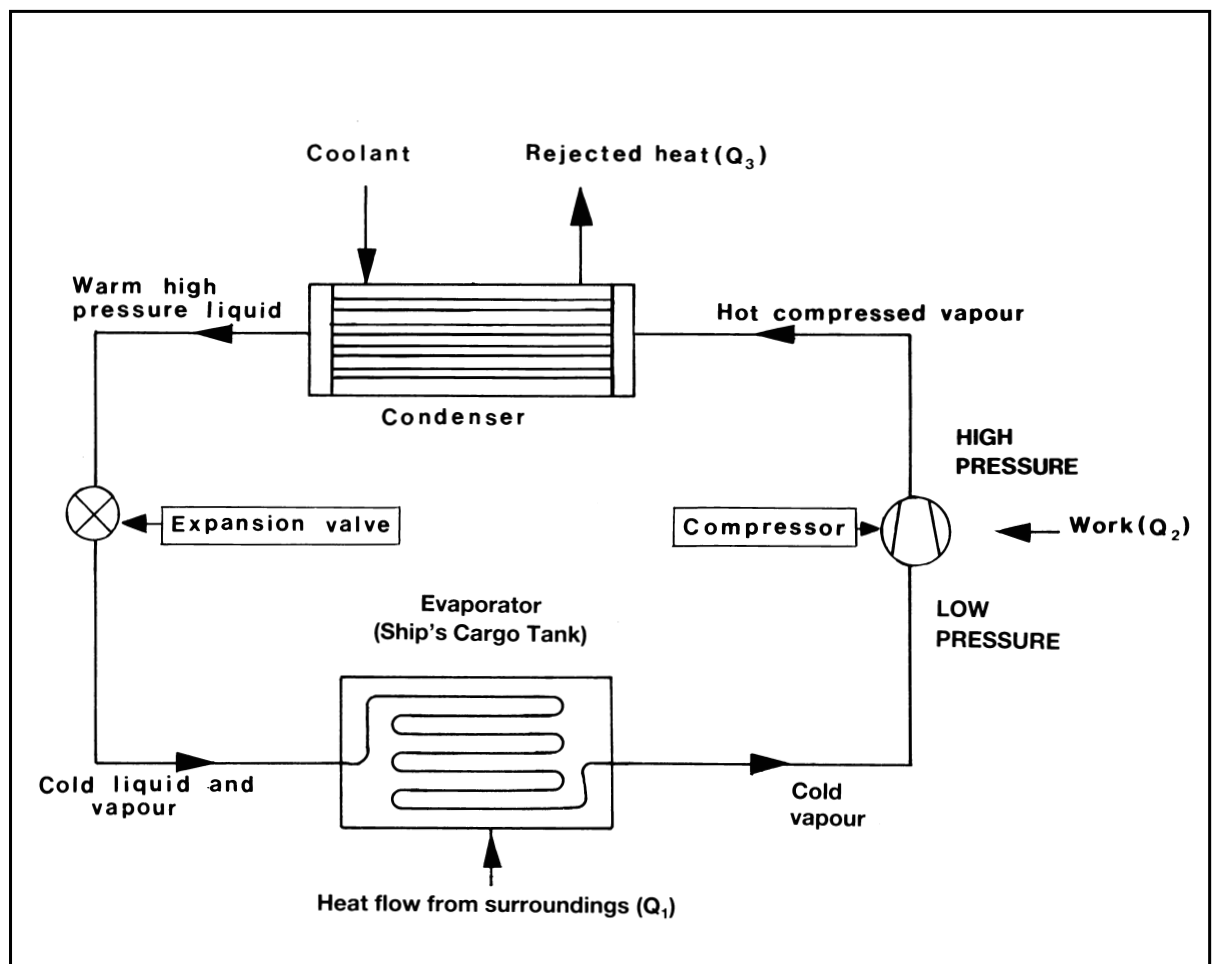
Coolant

Rejected heat $(Q_3)$

Warm high pressure liquid

Hot compressed vapour

Condenser

HIGH PRESSURE

Expansion valve

Compressor

Work $(Q_2)$

Evaporator (Ship's Cargo Tank)

LOW PRESSURE

Cold liquid and vapour

Cold vapour

Heat flow from surroundings $(Q_1)$